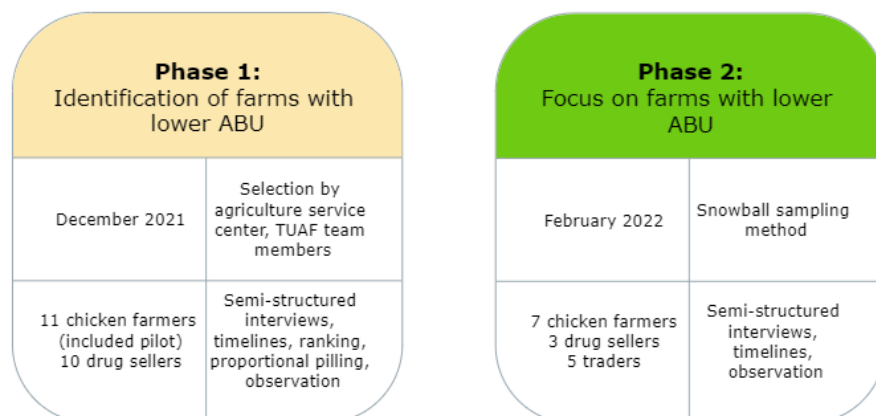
**Phase 1:**
Identification of farms with lower ABU

| December 2021 | Selection by agriculture service center, TUAF team members |
|---|---|
| 11 chicken farmers (included pilot) 10 drug sellers | Semi-structured interviews, timelines, ranking, proportional pilling, observation |

**Phase 2:**
Focus on farms with lower ABU

| February 2022 | Snowball sampling method |
|---|---|
| 7 chicken farmers 3 drug sellers 5 traders | Semi-structured interviews, timelines, observation |